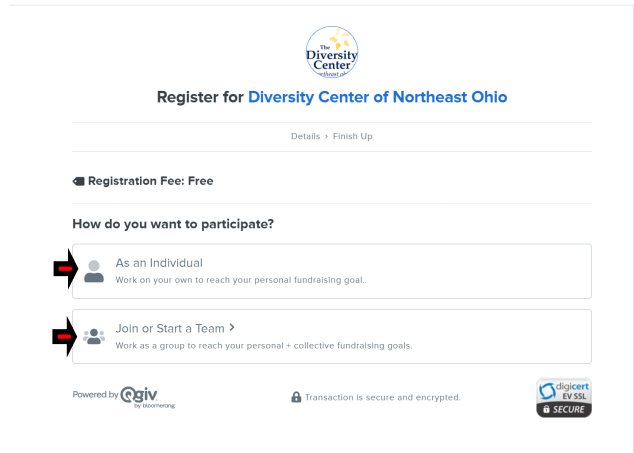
The Diversity Center of Northeast Ohio

Register for Diversity Center of Northeast Ohio

Details › Finish Up

Registration Fee: Free

How do you want to participate?

As an Individual
Work on your own to reach your personal fundraising goal.

Join or Start a Team >
Work as a group to reach your personal + collective fundraising goals.

Powered by Qgiv by bloomerang

Transaction is secure and encrypted.

digicert EV SSL SECURE